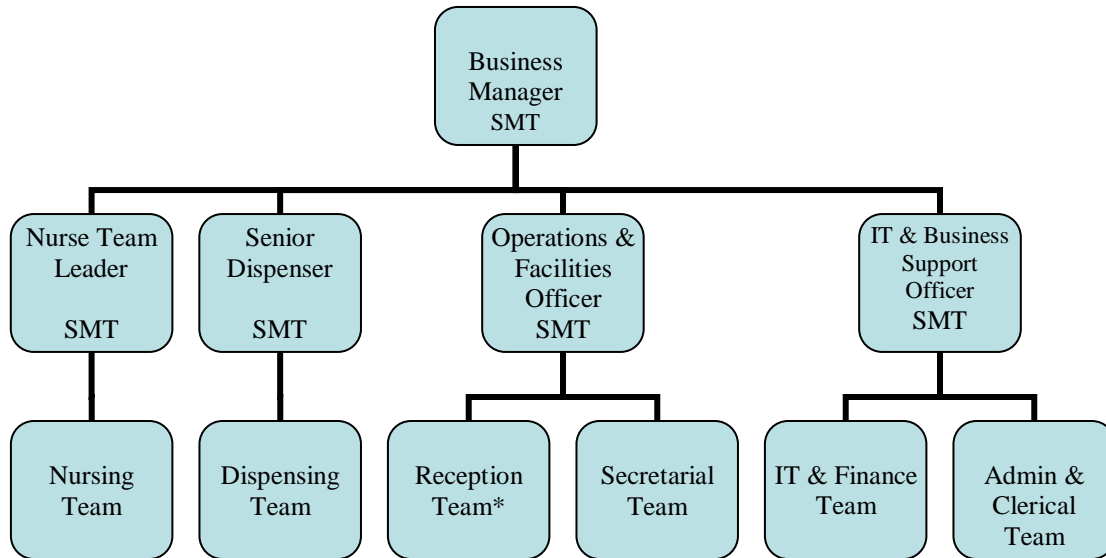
Business Manager SMT

Nurse Team Leader

SMT

Senior Dispenser

SMT

Operations & Facilities Officer SMT

IT & Business Support Officer SMT

Nursing Team

Dispensing Team

Reception Team*

Secretarial Team

IT & Finance Team

Admin & Clerical Team